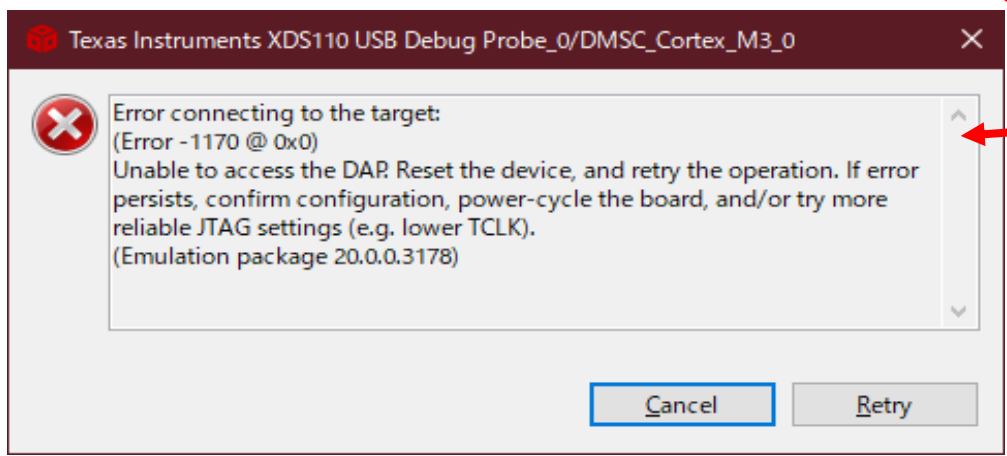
Texas Instruments XDS110 USB Debug Probe_0/DMSC_Cortex_M3_0

Error connecting to the target:
(Error -1170 @ 0x0)
Unable to access the DAP. Reset the device, and retry the operation. If error persists, confirm configuration, power-cycle the board, and/or try more reliable JTAG settings (e.g. lower TCLK).
(Emulation package 20.0.0.3178)

Cancel

Retry